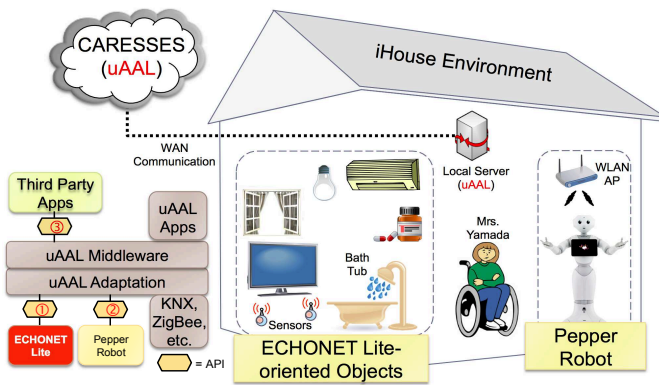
CARESSES (uAAL)

iHouse Environment

WAN Communication

Local Server (uAAL)

WLAN AP

Third Party Apps

3

uAAL Apps

uAAL Middleware

uAAL Adaptation

1

2

KNX, ZigBee, etc.

ECHONET Lite

Pepper Robot

= API

Mrs. Yamada

Bath Tub

Sensors

ECHONET Lite-oriented Objects

Pepper Robot